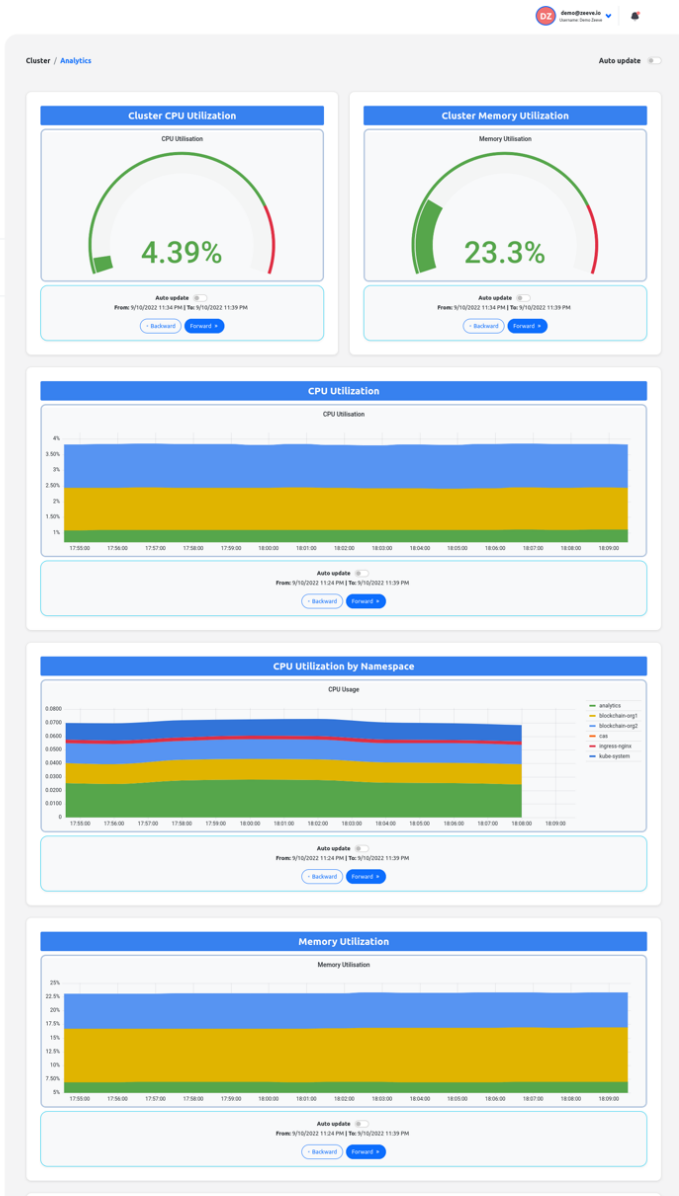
DZ demo@zeeve.io
Username: Demo Zeeve

Cluster / Analytics

Auto update

Cluster CPU Utilization

CPU Utilisation

4.39%

Auto update
From: 9/10/2022 11:34 PM | To: 9/10/2022 11:39 PM

‹ Backward Forward ›

Cluster Memory Utilization

Memory Utilisation

23.3%

Auto update
From: 9/10/2022 11:34 PM | To: 9/10/2022 11:39 PM

‹ Backward Forward ›

CPU Utilization

CPU Utilisation

4%
3.50%
3%
2.50%
2%
1.50%
1%

17:55:00 17:56:00 17:57:00 17:58:00 17:59:00 18:00:00 18:01:00 18:02:00 18:03:00 18:04:00 18:05:00 18:06:00 18:07:00 18:08:00 18:09:00

Auto update
From: 9/10/2022 11:24 PM | To: 9/10/2022 11:39 PM

‹ Backward Forward ›

CPU Utilization by Namespace

CPU Usage

0.0800
0.0700
0.0600
0.0500
0.0400
0.0300
0.0200
0.0100
0

17:55:00 17:56:00 17:57:00 17:58:00 17:59:00 18:00:00 18:01:00 18:02:00 18:03:00 18:04:00 18:05:00 18:06:00 18:07:00 18:08:00 18:09:00

analytics
blockchain-org1
blockchain-org2
cas
ingress-nginx
kube-system

Auto update
From: 9/10/2022 11:24 PM | To: 9/10/2022 11:39 PM

‹ Backward Forward ›

Memory Utilization

Memory Utilisation

25%
22.5%
20%
17.5%
15%
12.5%
10%
7.50%
5%

17:55:00 17:56:00 17:57:00 17:58:00 17:59:00 18:00:00 18:01:00 18:02:00 18:03:00 18:04:00 18:05:00 18:06:00 18:07:00 18:08:00 18:09:00

Auto update
From: 9/10/2022 11:24 PM | To: 9/10/2022 11:39 PM

‹ Backward Forward ›